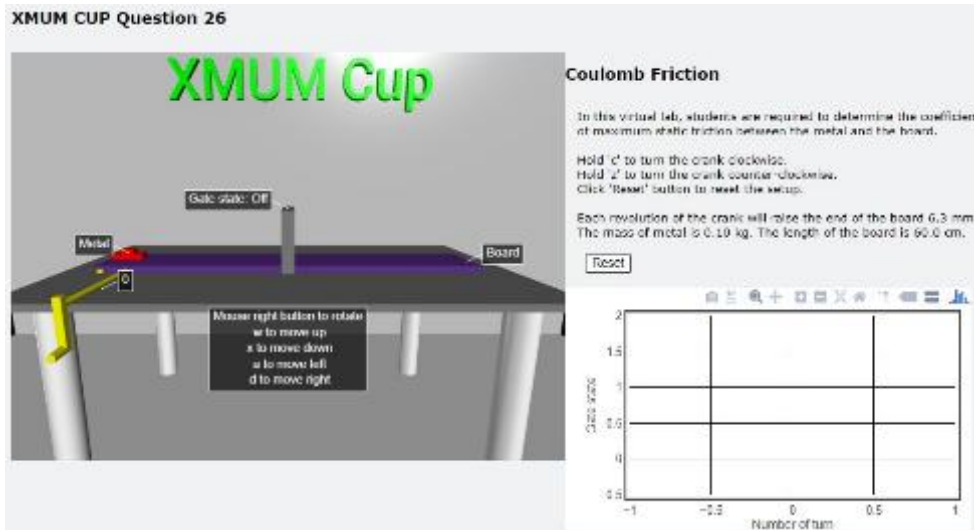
XMUM CUP Question 26

XMUM Cup

Gate state: Off

Metal

Board

0

Mouse right button to rotate
w to move up
s to move down
a to move left
d to move right

Coulomb Friction

In this virtual lab, students are required to determine the coefficien of maximum static friction between the metal and the board.

Hold 'c' to turn the crank clockwise.
Hold 'z' to turn the crank counter-clockwise.
Click 'Reset' button to reset the setup.

Each revolution of the crank will raise the end of the board 6.3 mm The mass of metal is 0.10 kg. The length of the board is 60.0 cm.

Reset

2
1.5
1
0.5
0
-0.5
-1
-0.5
0
0.5
1
Gate state
Number of turn